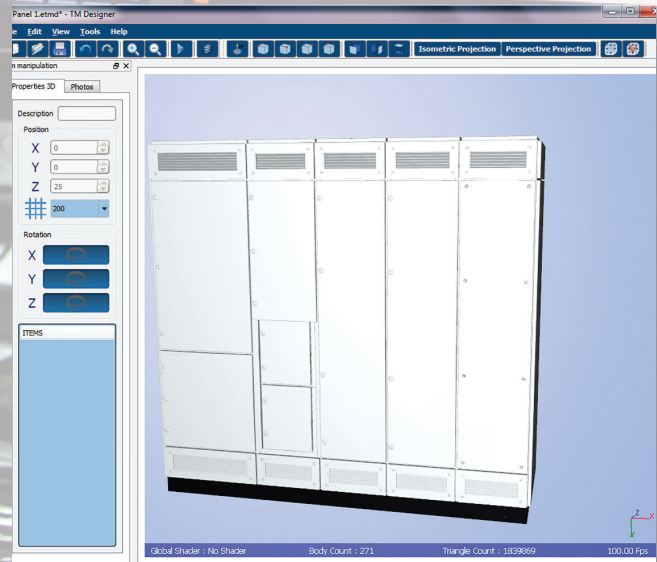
Panel 1.etmd* - TM Designer

e Edit View Tools Help

Isometric Projection Perspective Projection

n manipulation

Properties 3D Photos

Description

Position

X 0

Y 0

Z 25

200

Rotation

X

Y

Z

ITEMS

Global Shader : No Shader Body Count : 271 Triangle Count : 1839869 100.00 Fps